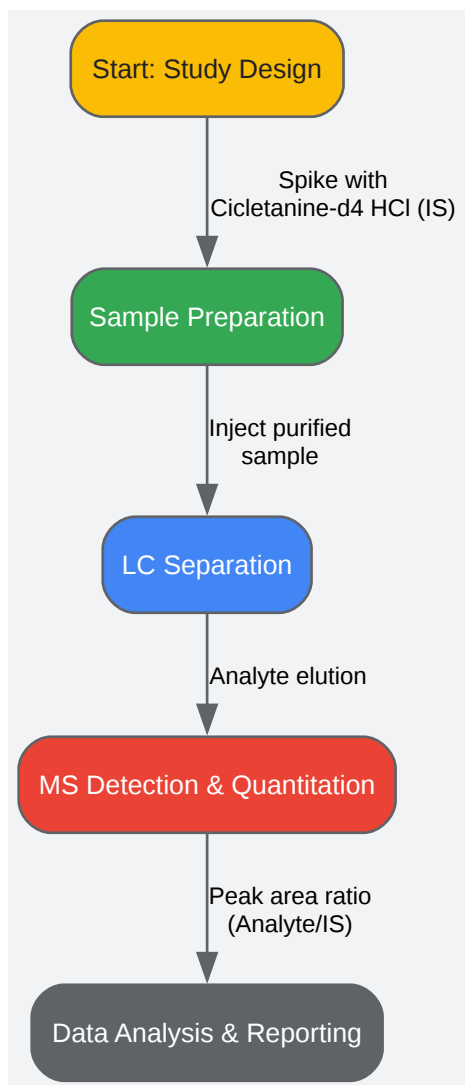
Start: Study Design

Spike with Cicletanine-d4 HCl (IS)

Sample Preparation

Inject purified sample

LC Separation

Analyte elution

MS Detection & Quantitation

Peak area ratio (Analyte/IS)

Data Analysis & Reporting